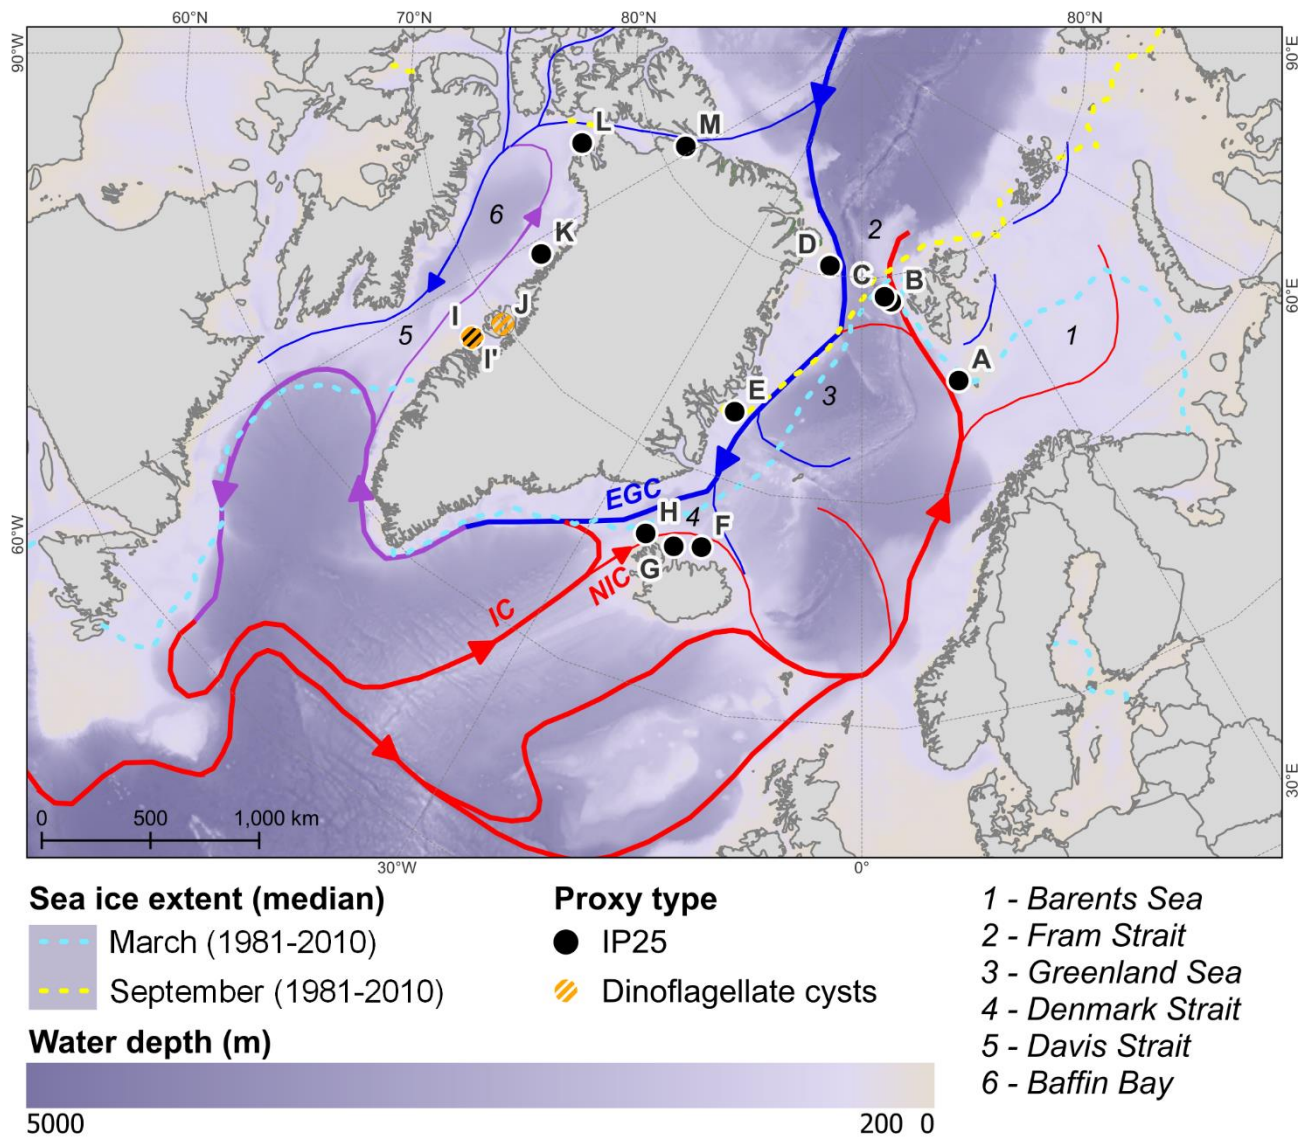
60°N
70°N
80°N
80°N
90°W
90°E
60°E
60°W
30°E
30°W
0°

L
M
K
6
D
2
C
B
I
J
5
I'
1
A
E
3
EGC
H
4
F
G
NIC
IC

0
500
1,000 km

Sea ice extent (median)
March (1981-2010)
September (1981-2010)

Proxy type
IP25
Dinoflagellate cysts

1 - Barents Sea
2 - Fram Strait
3 - Greenland Sea
4 - Denmark Strait
5 - Davis Strait
6 - Baffin Bay

Water depth (m)
5000
200 0